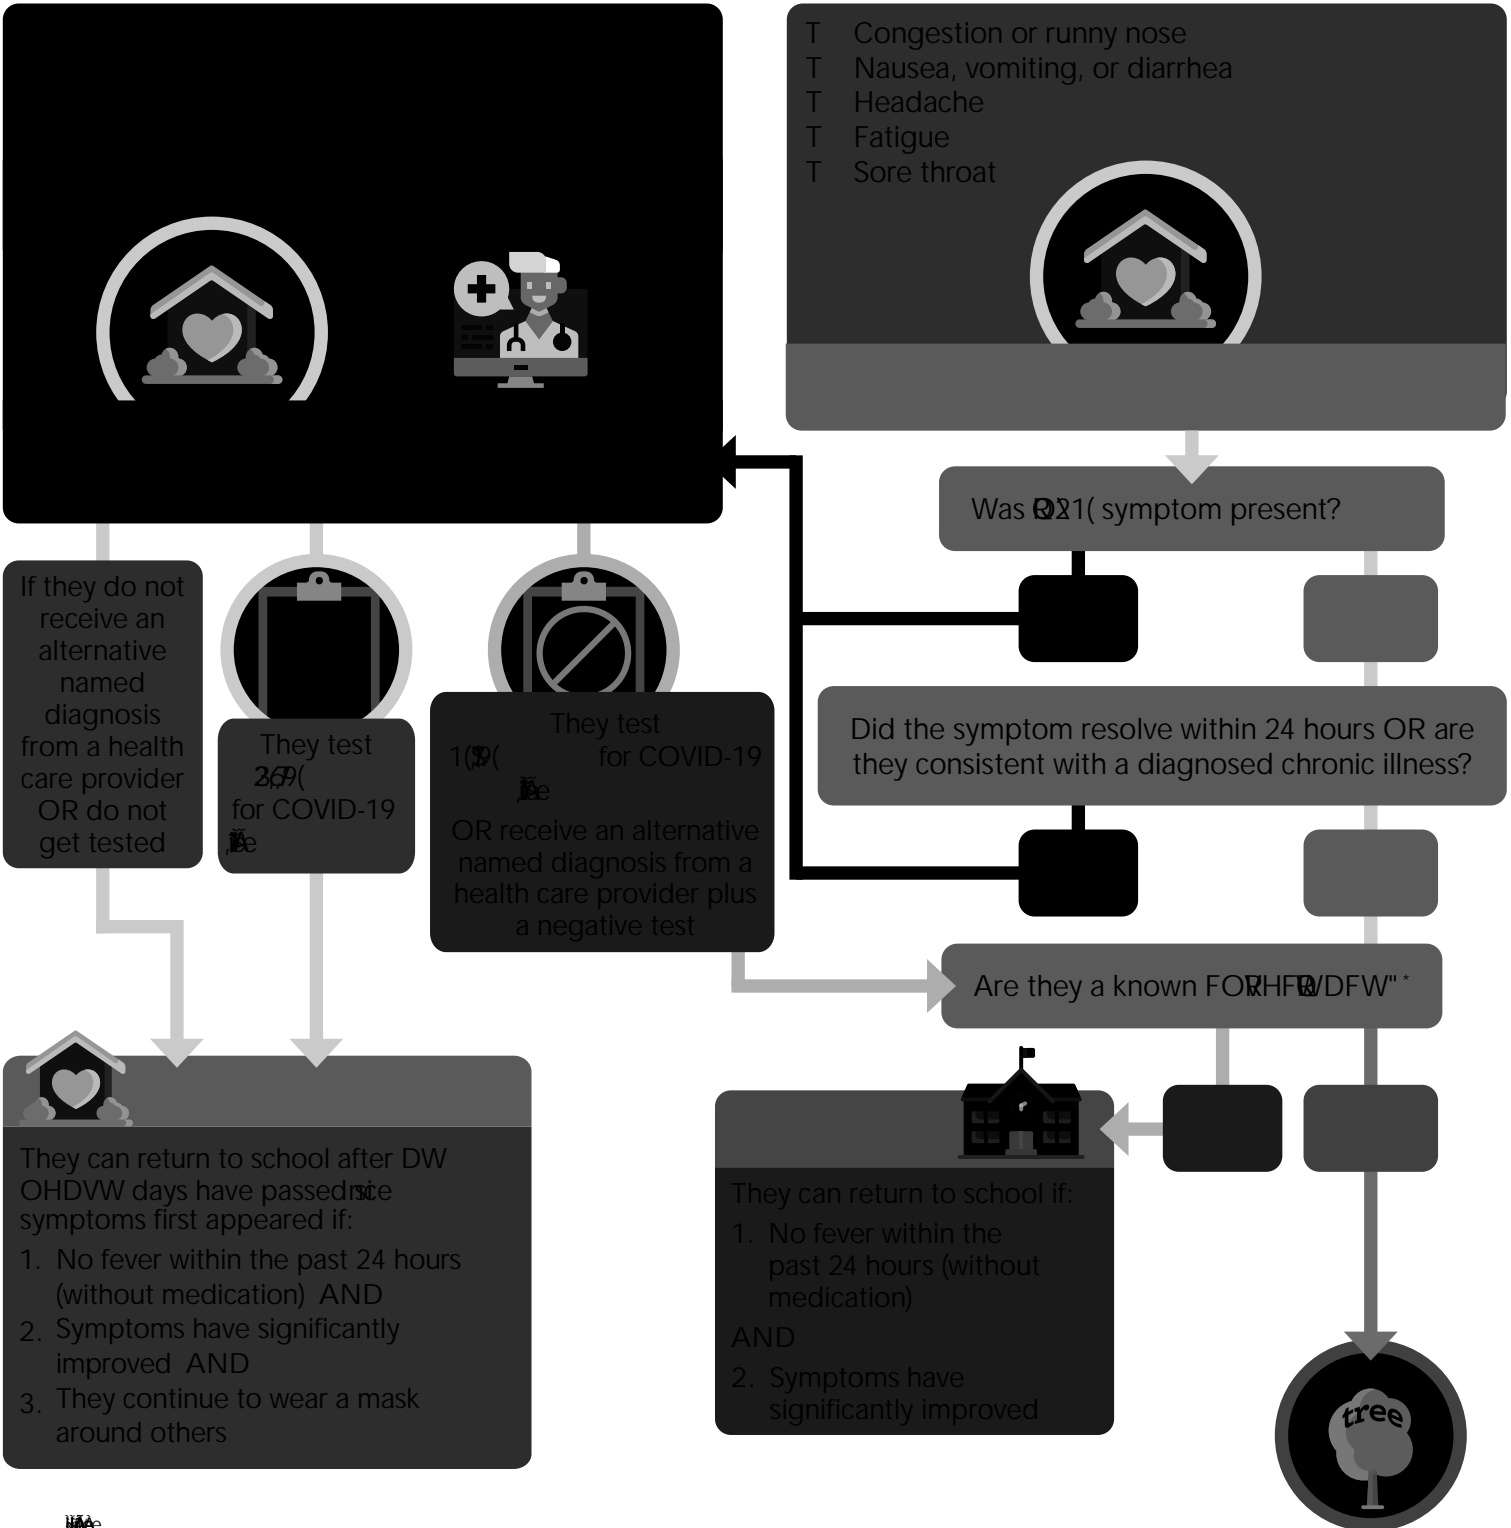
T Congestion or runny nose
T Nausea, vomiting, or diarrhea
T Headache
T Fatigue
T Sore throat

Was ONE symptom present?

Did the symptom resolve within 24 hours OR are they consistent with a diagnosed chronic illness?

If they do not receive an alternative named diagnosis from a health care provider OR do not get tested

They test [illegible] for COVID-19 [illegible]

They test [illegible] for COVID-19 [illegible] OR receive an alternative named diagnosis from a health care provider plus a negative test

Are they a known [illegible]?

They can return to school after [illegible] days have passed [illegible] symptoms first appeared if:
1. No fever within the past 24 hours (without medication) AND
2. Symptoms have significantly improved AND
3. They continue to wear a mask around others

They can return to school if:
1. No fever within the past 24 hours (without medication)
AND
2. Symptoms have significantly improved

tree

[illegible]